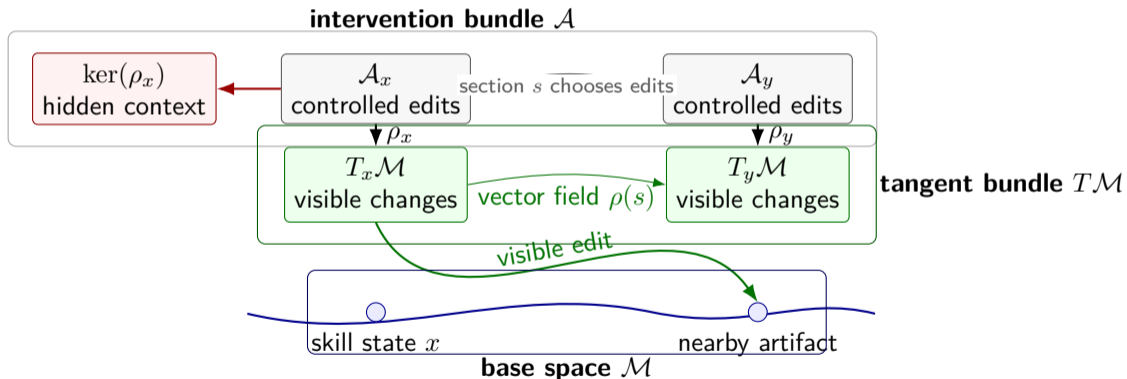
intervention bundle $\mathcal{A}$

$\ker(\rho_x)$
hidden context

$\mathcal{A}_x$
controlled edits

section $s$ chooses edits

$\mathcal{A}_y$
controlled edits

$\rho_x$

$\rho_y$

$T_x\mathcal{M}$
visible changes

vector field $\rho(s)$

$T_y\mathcal{M}$
visible changes

tangent bundle $T\mathcal{M}$

visible edit

skill state $x$

nearby artifact

base space $\mathcal{M}$